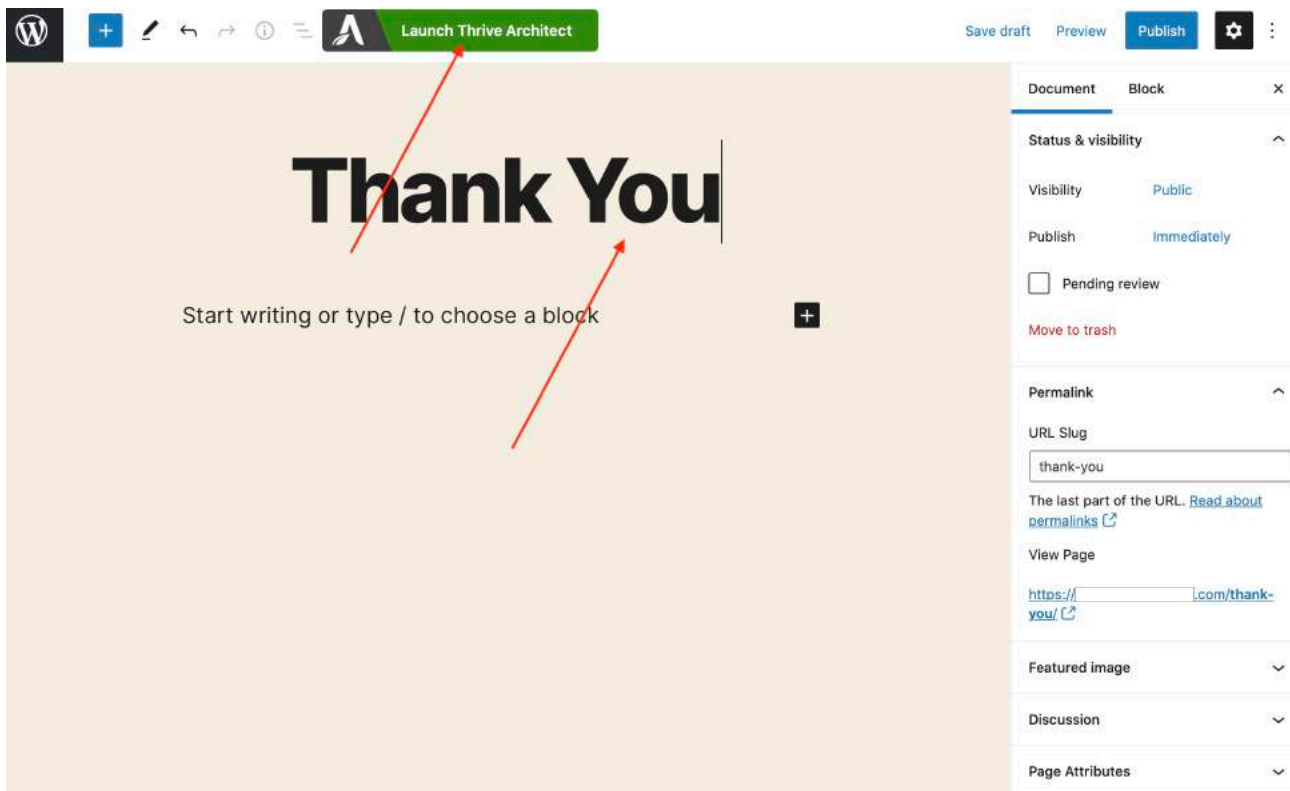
Launch Thrive Architect

Save draft Preview Publish

Document Block ×

Status & visibility

Visibility Public

Publish Immediately

Pending review

Move to trash

Permalink

URL Slug

thank-you

The last part of the URL. Read about permalinks

View Page

https://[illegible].com/thank-you/

Featured image

Discussion

Page Attributes

Thank You

Start writing or type / to choose a block